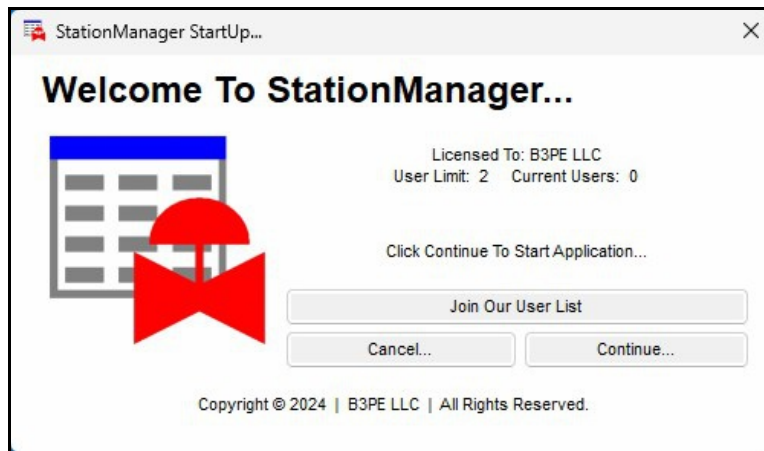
StationManager StartUp...

×

Welcome To StationManager...

Licensed To: B3PE LLC
User Limit: 2 Current Users: 0

Click Continue To Start Application...

Join Our User List

Cancel...

Continue...

Copyright © 2024 | B3PE LLC | All Rights Reserved.